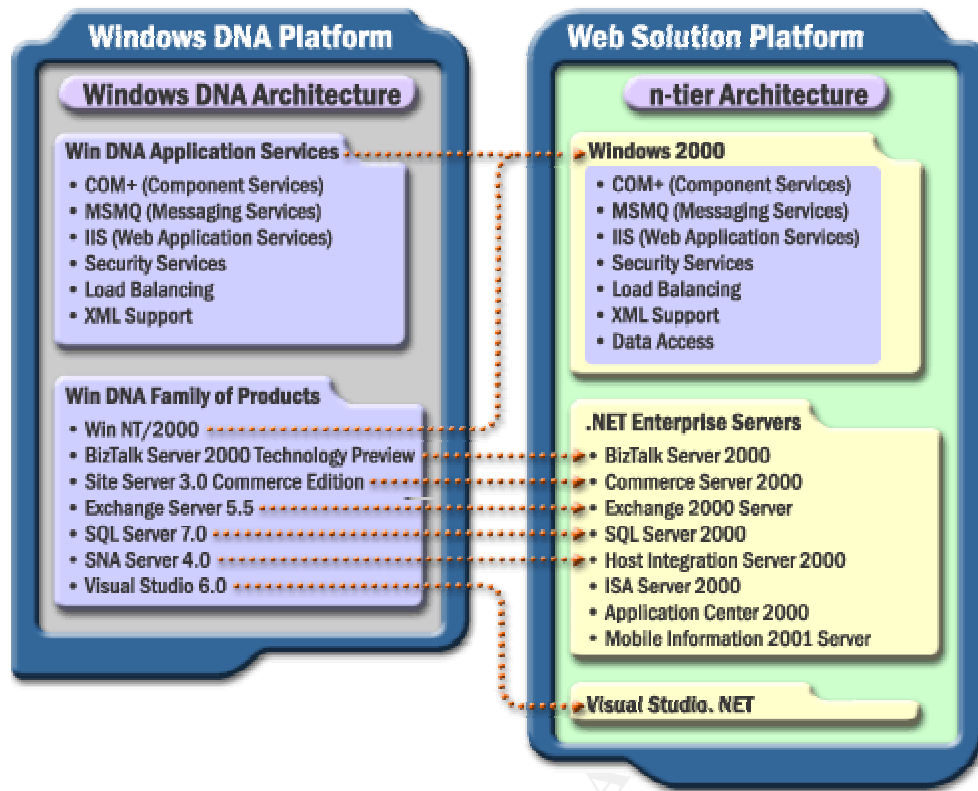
Windows DNA Platform

Windows DNA Architecture

Win DNA Application Services
• COM+ (Component Services)
• MSMQ (Messaging Services)
• IIS (Web Application Services)
• Security Services
• Load Balancing
• XML Support

Win DNA Family of Products
• Win NT/2000
• BizTalk Server 2000 Technology Preview
• Site Server 3.0 Commerce Edition
• Exchange Server 5.5
• SQL Server 7.0
• SNA Server 4.0
• Visual Studio 6.0

Web Solution Platform

n-tier Architecture

Windows 2000
• COM+ (Component Services)
• MSMQ (Messaging Services)
• IIS (Web Application Services)
• Security Services
• Load Balancing
• XML Support
• Data Access

.NET Enterprise Servers
• BizTalk Server 2000
• Commerce Server 2000
• Exchange 2000 Server
• SQL Server 2000
• Host Integration Server 2000
• ISA Server 2000
• Application Center 2000
• Mobile Information 2001 Server

Visual Studio. NET